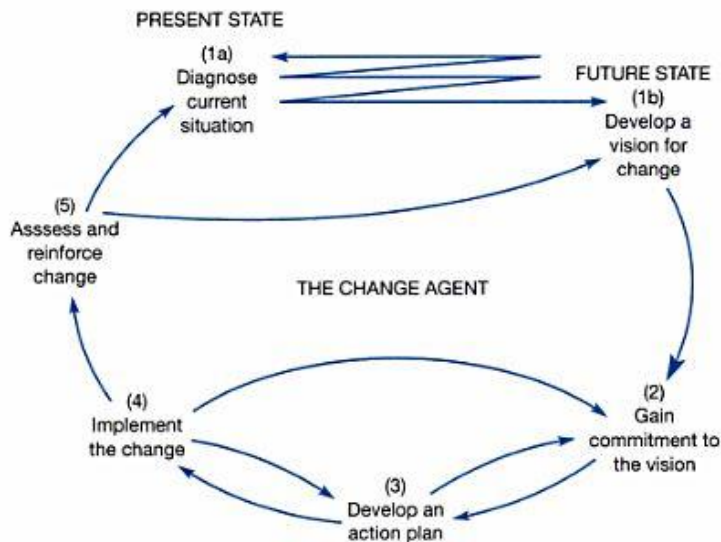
PRESENT STATE

(1a)
Diagnose current situation

FUTURE STATE
(1b)
Develop a vision for change

(5)
Asssess and reinforce change

THE CHANGE AGENT

(4)
Implement the change

(2)
Gain commitment to the vision

(3)
Develop an action plan